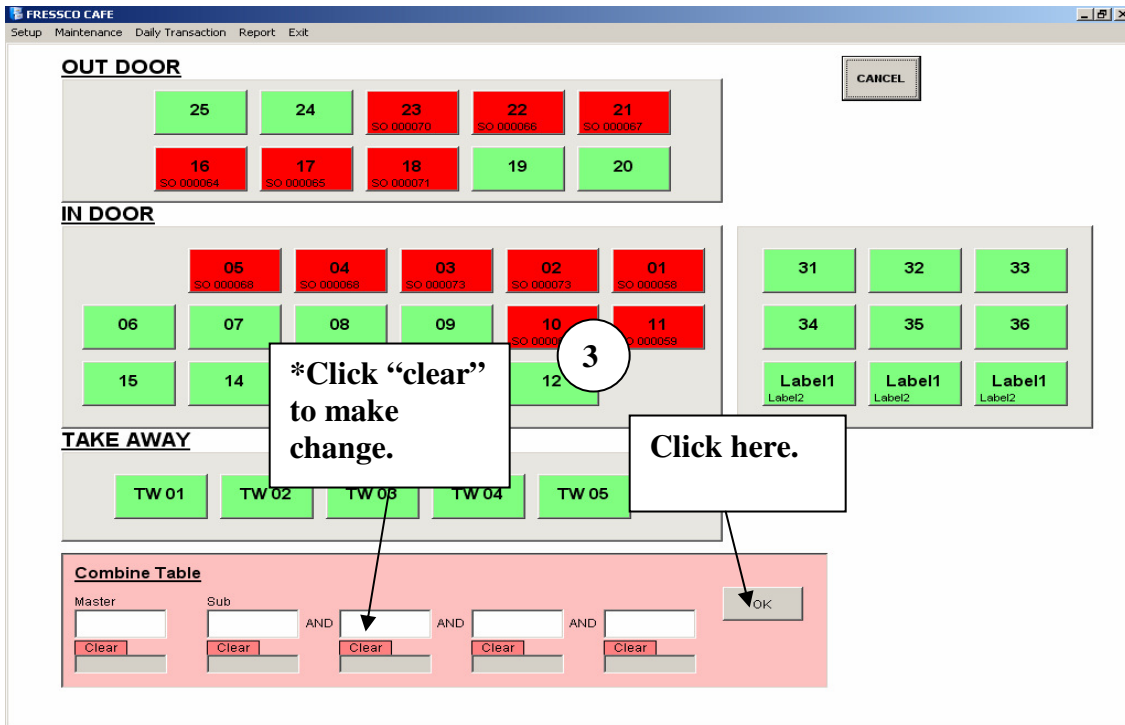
FRESSCO CAFE

Setup Maintenance Daily Transaction Report Exit

OUT DOOR

CANCEL

25 24 23 SO 000070 22 SO 000066 21 SO 000067

16 SO 000064 17 SO 000065 18 SO 000071 19 20

IN DOOR

05 SO 000068 04 SO 000068 03 SO 000073 02 SO 000073 01 SO 000058

06 07 08 09 10 SO 0000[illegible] 11 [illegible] 000059

15 14 12

3

*Click "clear" to make change.

31 32 33

34 35 36

Label1 Label2 Label1 Label2 Label1 Label2

Click here.

TAKE AWAY

TW 01 TW 02 TW 03 TW 04 TW 05

Combine Table

Master Sub

AND AND AND

OK

Clear Clear Clear Clear Clear